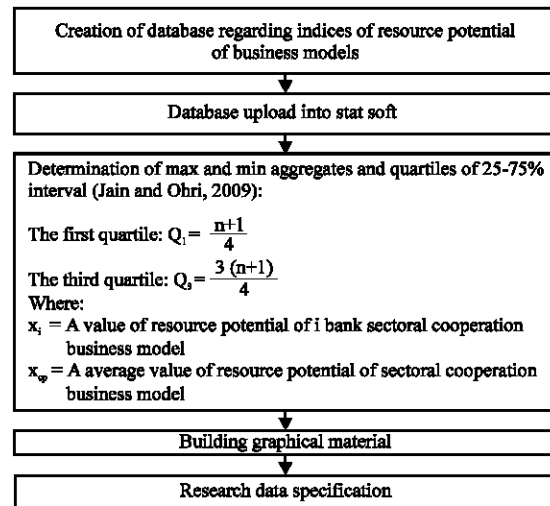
Creation of database regarding indices of resource potential of business models

Database upload into stat soft

Determination of max and min aggregates and quartiles of 25-75% interval (Jain and Ohri, 2009):

The first quartile: $Q_1 = \frac{n+1}{4}$

The third quartile: $Q_3 = \frac{3(n+1)}{4}$

Where:

$x_i$ = A value of resource potential of i bank sectoral cooperation business model

$x_{cp}$ = A average value of resource potential of sectoral cooperation business model

Building graphical material

Research data specification